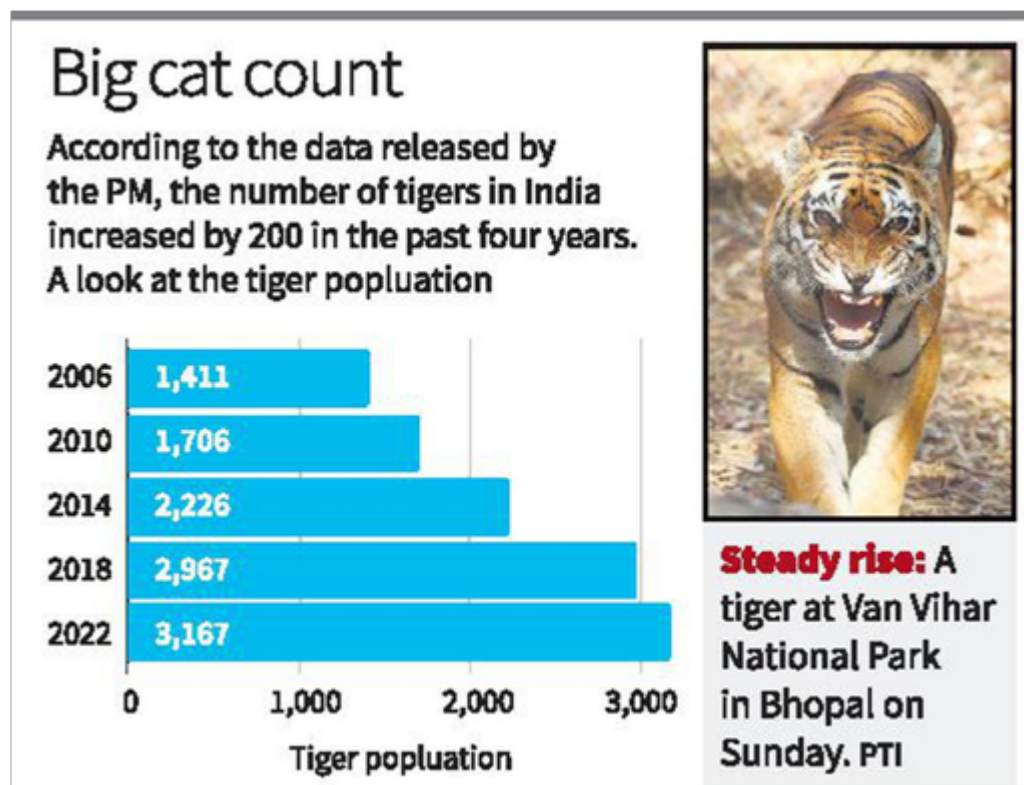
Big cat count

According to the data released by the PM, the number of tigers in India increased by 200 in the past four years. A look at the tiger popluation

| Year | Tiger population |
|---|---|
| 2006 | 1,411 |
| 2010 | 1,706 |
| 2014 | 2,226 |
| 2018 | 2,967 |
| 2022 | 3,167 |

0 1,000 2,000 3,000

Tiger popluation

Steady rise: A tiger at Van Vihar National Park in Bhopal on Sunday. PTI